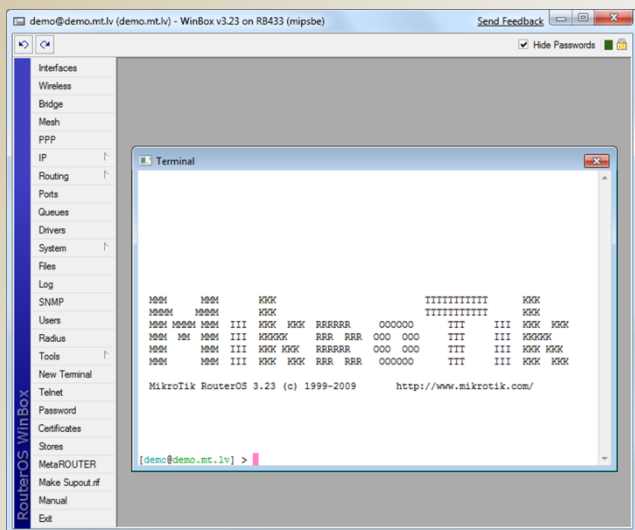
demo@demo.mt.lv (demo.mt.lv) - WinBox v3.23 on RB433 (mipsbe)

Send Feedback

Hide Passwords

Interfaces
Wireless
Bridge
Mesh
PPP
IP
Routing
Ports
Queues
Drivers
System
Files
Log
SNMP
Users
Radius
Tools
New Terminal
Telnet
Password
Certificates
Stores
MetaROUTER
Make Supout.rif
Manual
Exit

RouterOS WinBox

Terminal

MMM      MMM       KKK                          TTTTTTTTTTT      KKK
MMMM    MMMM       KKK                          TTTTTTTTTTT      KKK
MMM MMMM MMM  III  KKK  KKK  RRRRRR     OOOOOO      TTT     III  KKK  KKK
MMM  MM  MMM  III  KKKKK     RRR  RRR  OOO  OOO     TTT     III  KKKKK
MMM      MMM  III  KKK KKK   RRRRRR    OOO  OOO     TTT     III  KKK KKK
MMM      MMM  III  KKK  KKK  RRR  RRR   OOOOOO      TTT     III  KKK  KKK

MikroTik RouterOS 3.23 (c) 1999-2009       http://www.mikrotik.com/

[demo@demo.mt.lv] >